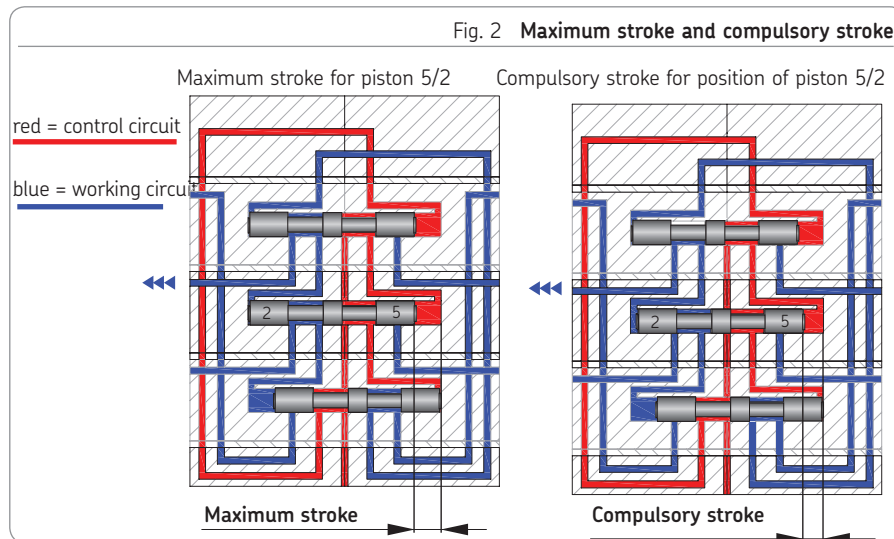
Fig. 2 **Maximum stroke and compulsory stroke**

Maximum stroke for piston 5/2

Compulsory stroke for position of piston 5/2

red = control circuit

blue = working circuit

2

5

2

5

**Maximum stroke**

**Compulsory stroke**